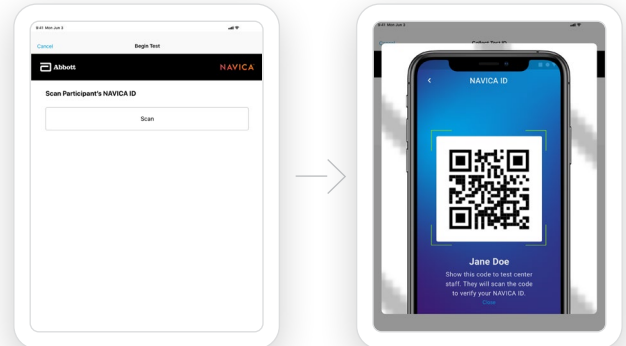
9:41 Mon Jun 3

Cancel

Begin Test

Abbott

NAVICA

Scan Participant's NAVICA ID

Scan

9:41 Mon Jun 3

Collect Test ID

NAVICA ID

Jane Doe

Show this code to test center staff. They will scan the code to verify your NAVICA ID.

Close